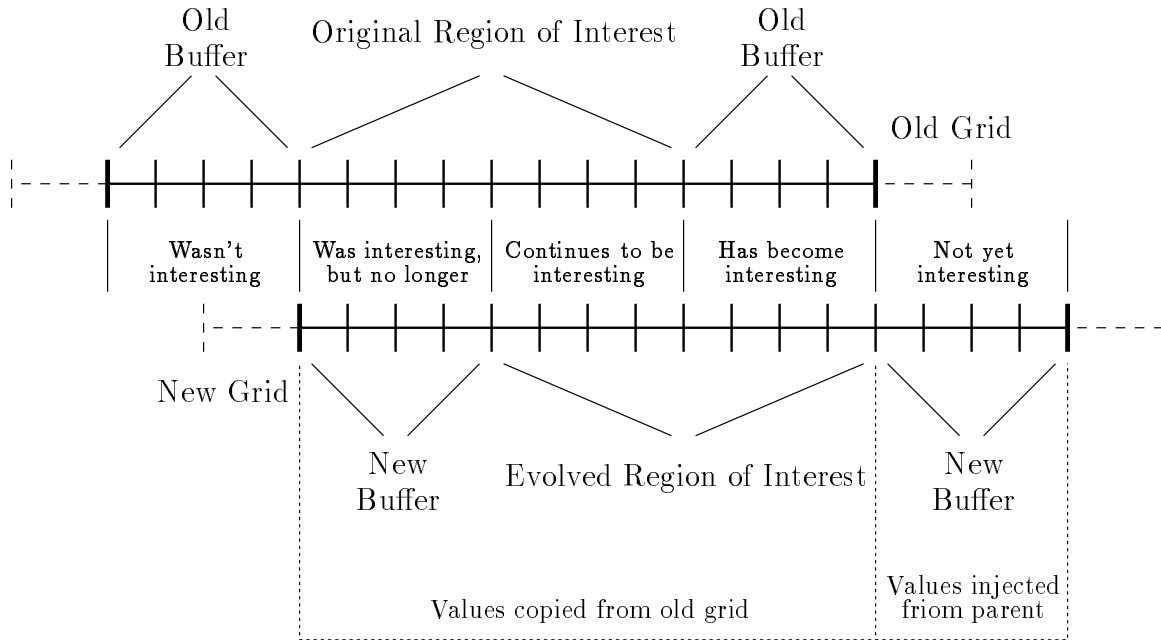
Old Buffer

Original Region of Interest

Old Buffer

Old Grid

Wasn't interesting

Was interesting, but no longer

Continues to be interesting

Has become interesting

Not yet interesting

New Grid

New Buffer

Evolved Region of Interest

New Buffer

Values copied from old grid

Values injected friom parent